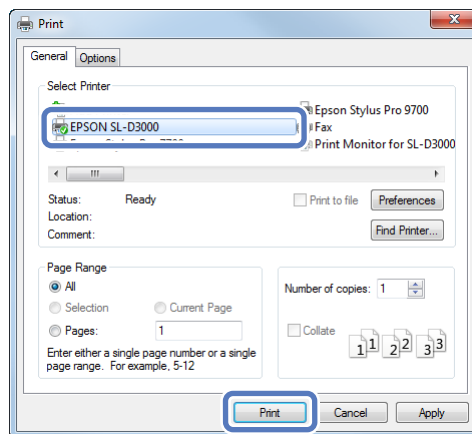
Print

General | Options

Select Printer

EPSON SL-D3000

Epson Stylus Pro 9700

Fax

Print Monitor for SL-D3000

Status: Ready

Location:

Comment:

Print to file

Preferences

Find Printer...

Page Range

All

Selection

Current Page

Pages: 1

Enter either a single page number or a single page range. For example, 5-12

Number of copies: 1

Collate

1 1 2 2 3 3

Print

Cancel

Apply